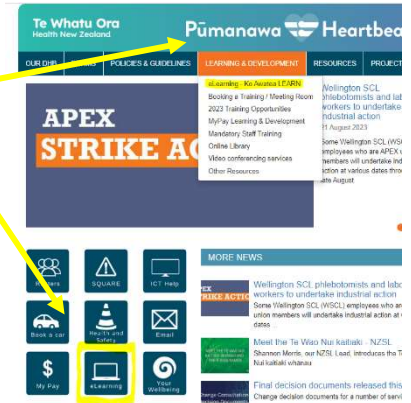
Te Whatu Ora
Health New Zealand

Pūmanawa Heartbea

OUR DHB | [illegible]S | POLICIES & GUIDELINES | LEARNING & DEVELOPMENT | RESOURCES | PROJ

eLearning - Ko Awatea LEARN
Booking a Training / Meeting Room
2023 Training Opportunities
MyPay Learning & Development
Mandatory Staff Training
Online Library
Video conferencing services
Other Resources

APEX
STRIKE AC

Wellington SCL phlebotomists and lab workers to undertake industrial action
21 August 2023
Some Wellington SCL (WSCL) employees who are APEX union members will undertake industrial action at various dates through late August

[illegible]
SQUARE
ICT Help
Book a car
Health and Safety
Email
My Pay
eLearning
Your Wellbeing

MORE NEWS

Wellington SCL phlebotomists and lab workers to undertake industrial action
Some Wellington SCL (WSCL) employees who are union members will undertake industrial action at various dates

Meet the Te Wao Nui kaitiaki - NZSL
Shannon Morris, our NZSL Lead, introduces the Te Wao Nui kaitiaki whānau

Final decision documents released this
Change decision documents for a number of servic